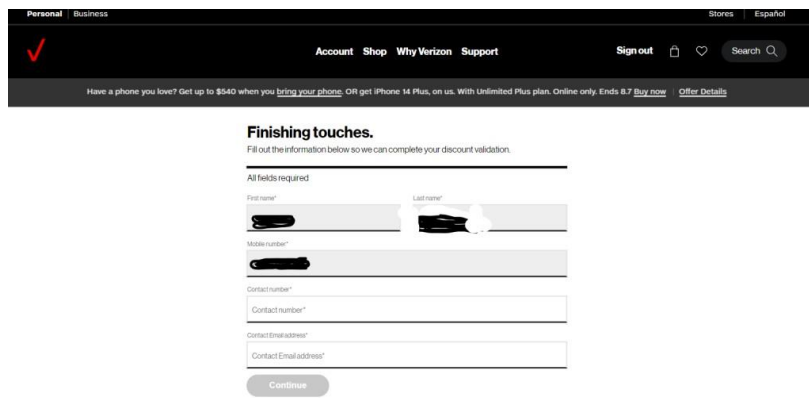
Personal | Business

Stores | Español

Account Shop Why Verizon Support

Sign out

Search

Have a phone you love? Get up to $540 when you bring your phone. OR get iPhone 14 Plus, on us. With Unlimited Plus plan. Online only. Ends 8.7 Buy now | Offer Details

Finishing touches.

Fill out the information below so we can complete your discount validation.

All fields required

First name*

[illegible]

Last name*

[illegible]

Mobile number*

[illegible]

Contact number*

Contact number*

Contact Email address*

Contact Email address*

Continue